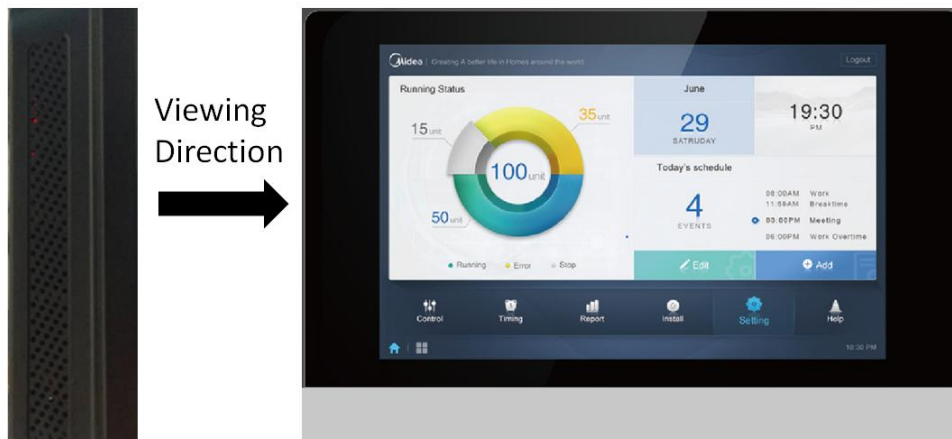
Viewing Direction

Midea | Creating A better life in Homes around the world

Logout

Running Status

15unit

35unit

100unit

50unit

Running  Error  Stop

June

29

SATURDAY

19:30

PM

Today's schedule

4

EVENTS

08:00AM Work

11:59AM Breaktime

03:00PM Meeting

06:00PM Work Overtime

Edit

Add

Control

Timing

Report

Install

Setting

Help

10:30 PM